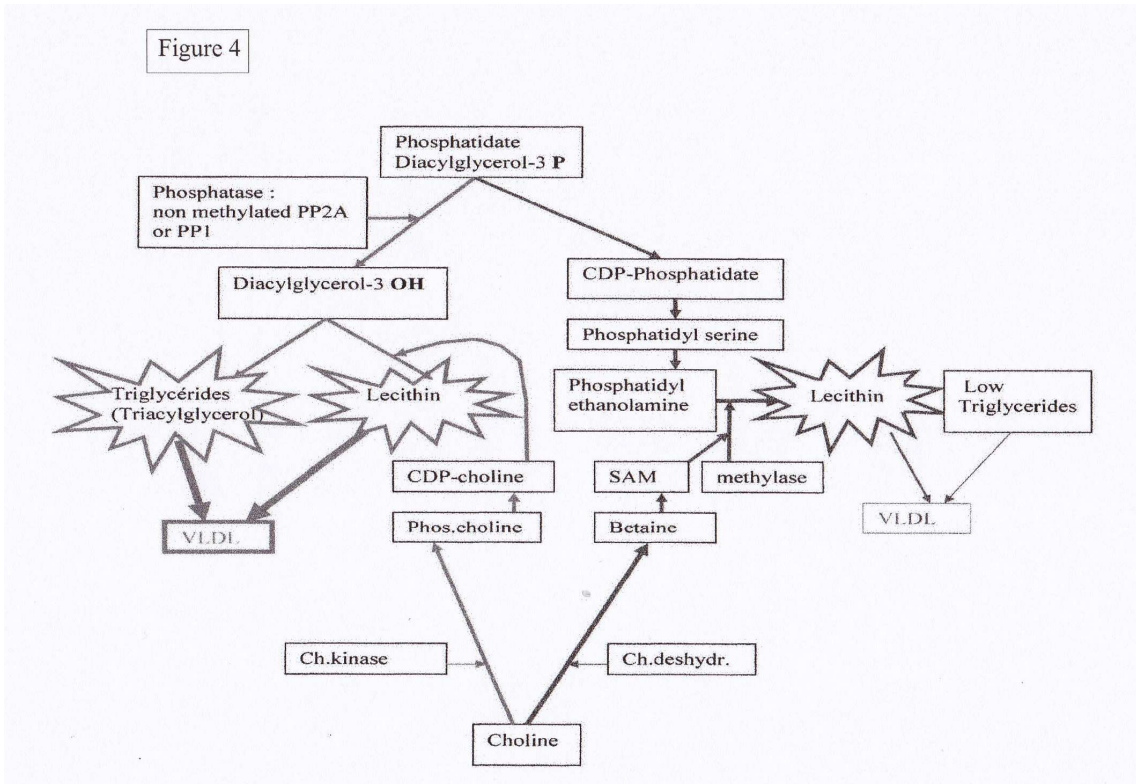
Figure 4

Phosphatidate Diacylglycerol-3 **P**

Phosphatase : non methylated PP2A or PP1

Diacylglycerol-3 **OH**

CDP-Phosphatidate

Phosphatidyl serine

Triglycérides (Triacylglycerol)

Lecithin

Phosphatidyl ethanolamine

Lecithin

Low Triglycerides

CDP-choline

SAM

methylase

VLDL

Phos.choline

Betaine

VLDL

Ch.kinase

Ch.deshydr.

Choline